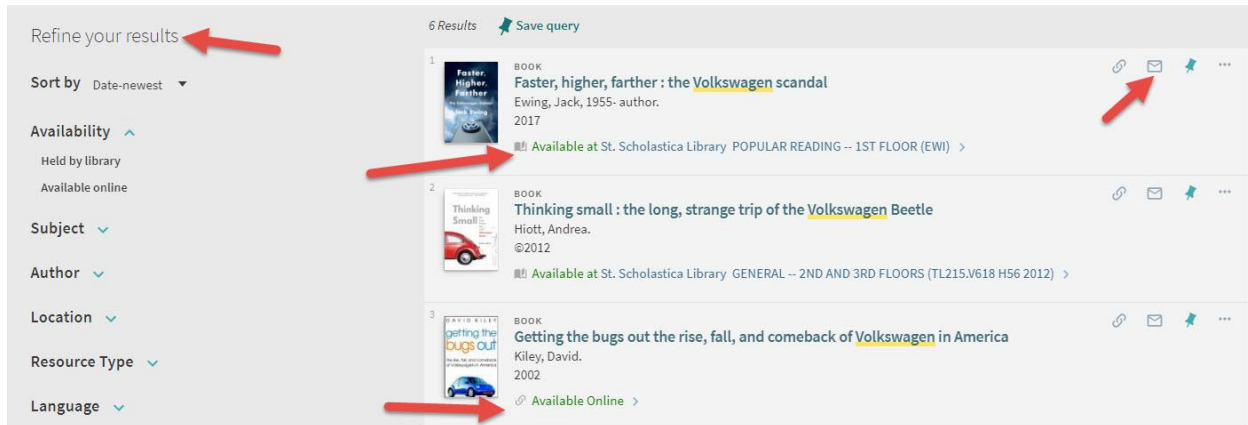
Refine your results

Sort by Date-newest

Availability

Held by library

Available online

Subject

Author

Location

Resource Type

Language

6 Results Save query

1

Faster, Higher, Farther

Jack Ewing

BOOK

Faster, higher, farther : the Volkswagen scandal

Ewing, Jack, 1955- author.

2017

Available at St. Scholastica Library POPULAR READING -- 1ST FLOOR (EWI) >

2

Thinking Small

BOOK

Thinking small : the long, strange trip of the Volkswagen Beetle

Hiott, Andrea.

©2012

Available at St. Scholastica Library GENERAL -- 2ND AND 3RD FLOORS (TL215.V618 H56 2012) >

3

DAVID KILEY

getting the bugs out

the rise, fall, and comeback of Volkswagen in America

BOOK

Getting the bugs out the rise, fall, and comeback of Volkswagen in America

Kiley, David.

2002

Available Online >